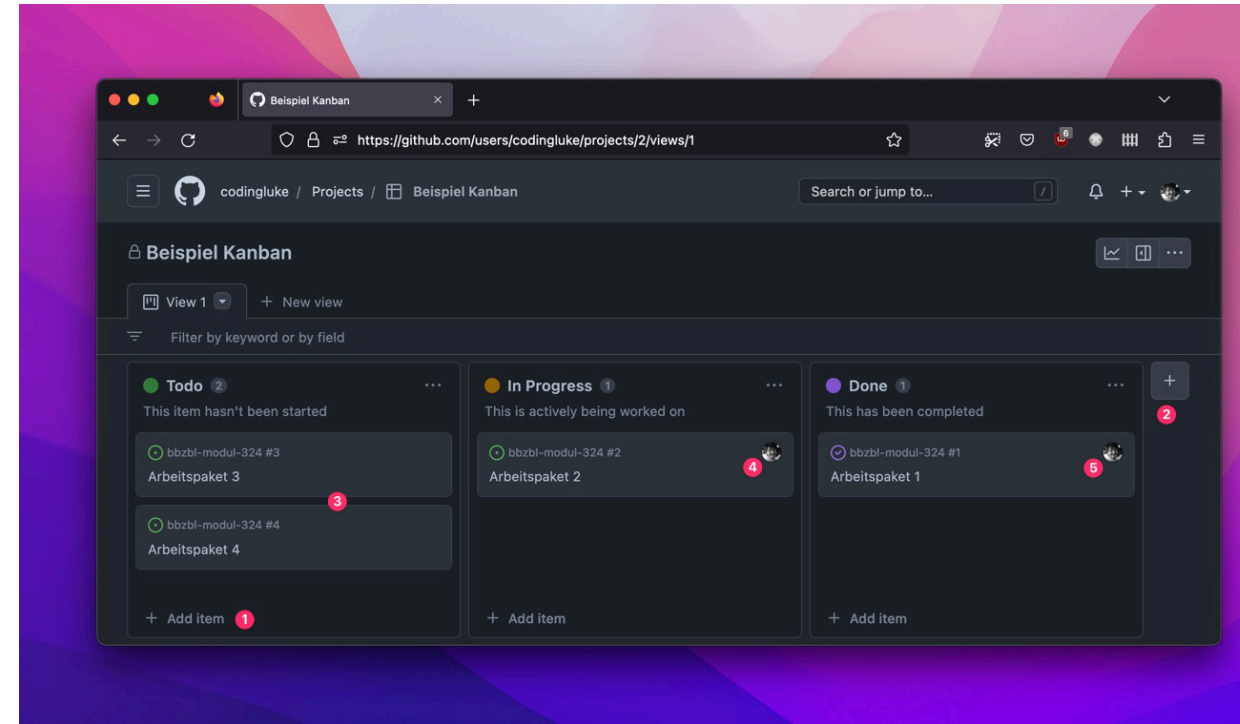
Beispiel Kanban ×

https://github.com/users/codingluke/projects/2/views/1

6

codingluke / Projects / Beispiel Kanban

Search or jump to... /

Beispiel Kanban

View 1 + New view

Filter by keyword or by field

Todo 2 ···
This item hasn't been started

bbzbl-modul-324 #3
Arbeitspaket 3

3

bbzbl-modul-324 #4
Arbeitspaket 4

+ Add item 1

In Progress 1 ···
This is actively being worked on

bbzbl-modul-324 #2
Arbeitspaket 2 4

+ Add item

Done 1 ···
This has been completed

bbzbl-modul-324 #1
Arbeitspaket 1 5

+ Add item

+
2